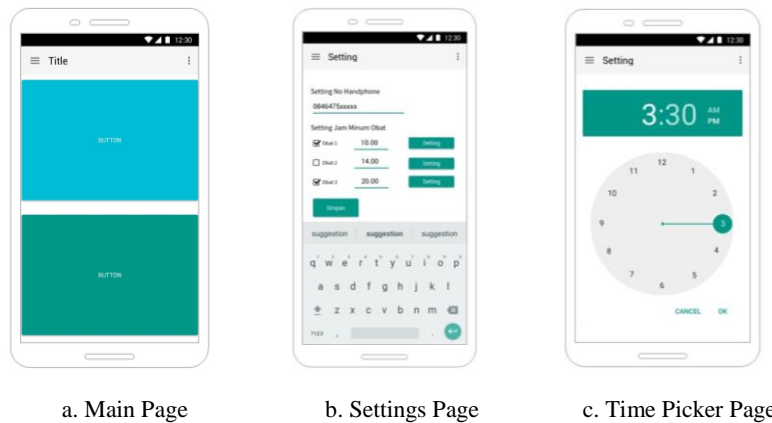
12:30
Title
BUTTON
BUTTON

12:30
Setting
Setting No Handphone
0846475xxxxx
Setting Jam Minum Obat
Obat 1 10:00 Setting
Obat 2 14.00 Setting
Obat 3 20.00 Setting
Simpan
suggestion suggestion suggestion
q w e r t y u i o p
a s d f g h j k l
z x c v b n m
?123 , .

12:30
Setting
3:30 AM PM
12 1 2 3 4 5 6 7 8 9 10 11
CANCEL OK

a. Main Page

b. Settings Page

c. Time Picker Page